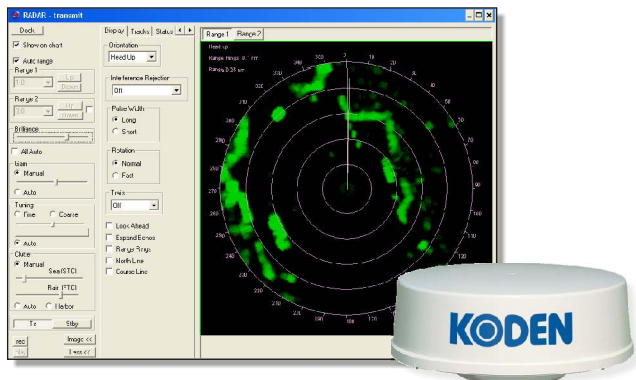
RADAR - transmit

Dock
Show on chart
Auto range
Range 1
1.0
Up
Down
Range 2
2.0
Up
Down
Brilliance
All Auto
Gain
Manual
Auto
Tuning
Fine
Coarse
Auto
Clutter
Manual
Sea (STC)
Rain (FTC)
Auto
Harbor
Tx
Stby
rec
Image <<
Live <<

Display
Tracks
Status
Orientation
Head Up
Interference Rejection
Off
Pulse Width
Long
Short
Rotation
Normal
Fast
Trails
Off
Look Ahead
Expand Echoes
Range Rings
North Line
Course Line

Range 1
Range 2
Head up
Range Rings: 0.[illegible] nm
Range: 0.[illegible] nm

0
10
20
30
40
50
60
70
80
90
100
110
120
130
140
150
160
170
180
190
200
210
220
230
240
250
260
270
280
290
300
310
320
330
340
350

KODEN